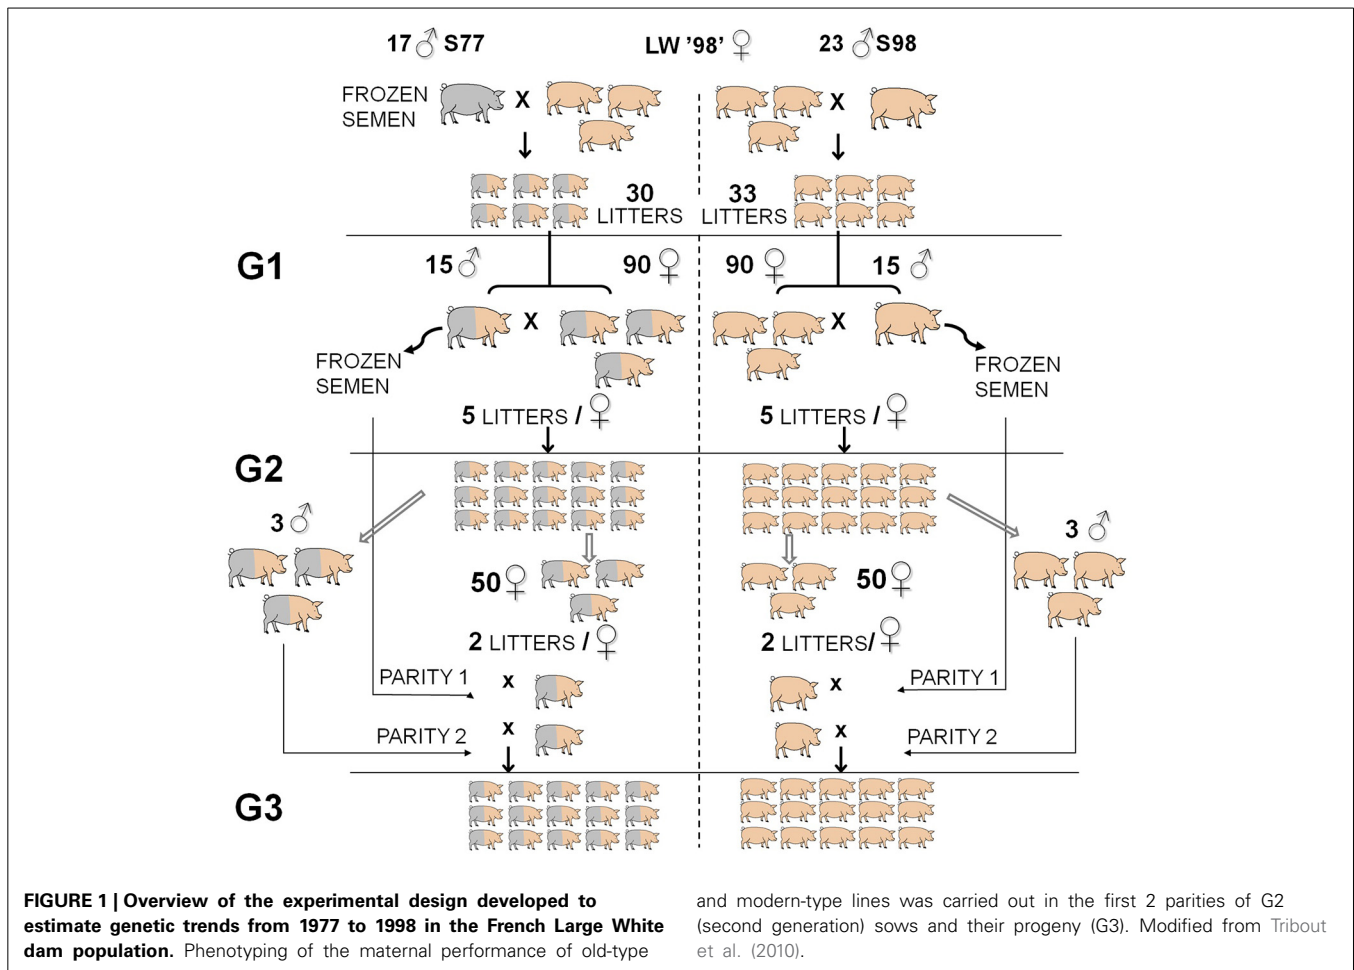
17 ♂ S77

LW '98' ♀

23 ♂ S98

FROZEN SEMEN

X

X

30 LITTERS

33 LITTERS

G1

15 ♂

90 ♀

90 ♀

15 ♂

X

X

FROZEN SEMEN

FROZEN SEMEN

5 LITTERS / ♀

5 LITTERS / ♀

G2

3 ♂

3 ♂

50 ♀

50 ♀

2 LITTERS / ♀

2 LITTERS/ ♀

PARITY 1

x

x

PARITY 1

PARITY 2

x

x

PARITY 2

G3

**FIGURE 1 | Overview of the experimental design developed to estimate genetic trends from 1977 to 1998 in the French Large White dam population.** Phenotyping of the maternal performance of old-type and modern-type lines was carried out in the first 2 parities of G2 (second generation) sows and their progeny (G3). Modified from Tribout et al. (2010).